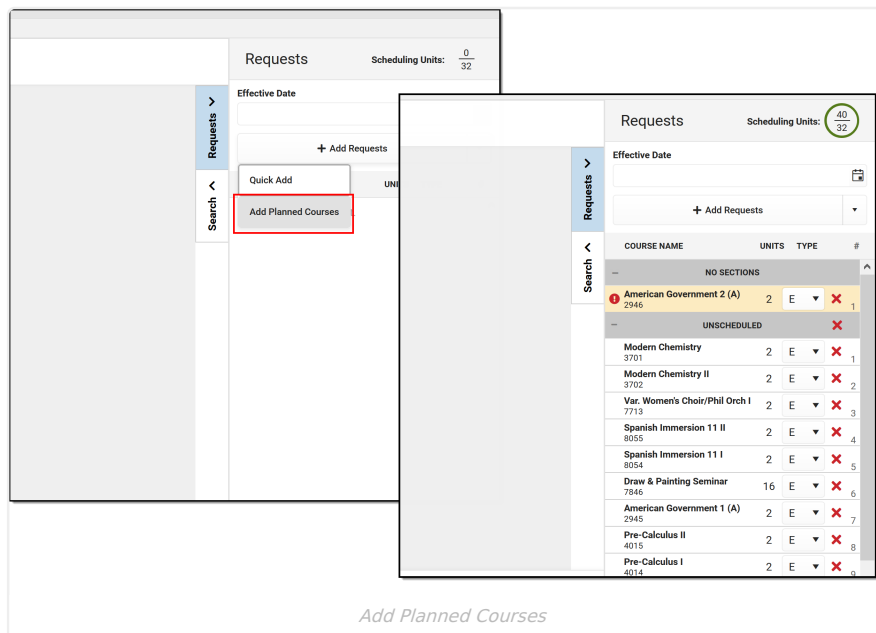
Requests

Search

Requests Scheduling Units: $\frac{0}{32}$

Effective Date

+ Add Requests

Quick Add

Add Planned Courses

UNI

Requests

Search

Requests Scheduling Units: $\frac{40}{32}$

Effective Date

+ Add Requests

| COURSE NAME | UNITS | TYPE | # |
|---|---|---|---|
| NO SECTIONS | | | |
| American Government 2 (A) 2946 | 2 | E | 1 |
| UNSCHEDULED | | | |
| Modern Chemistry 3701 | 2 | E | 1 |
| Modern Chemistry II 3702 | 2 | E | 2 |
| Var. Women's Choir/Phil Orch I 7713 | 2 | E | 3 |
| Spanish Immersion 11 II 8055 | 2 | E | 4 |
| Spanish Immersion 11 I 8054 | 2 | E | 5 |
| Draw & Painting Seminar 7846 | 16 | E | 6 |
| American Government 1 (A) 2945 | 2 | E | 7 |
| Pre-Calculus II 4015 | 2 | E | 8 |
| Pre-Calculus I 4014 | 2 | E | 9 |

Add Planned Courses